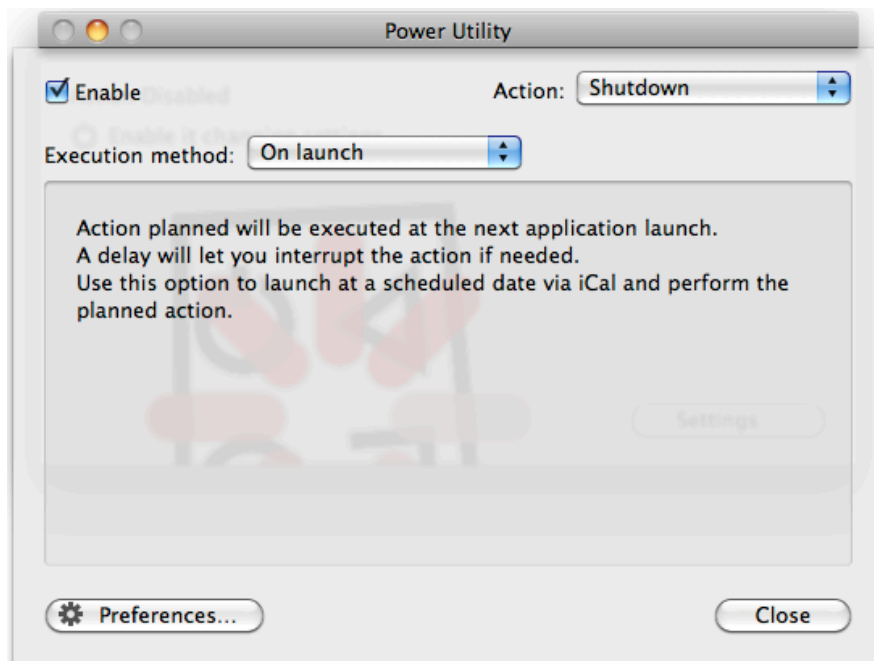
Power Utility

Enable

Action: Shutdown

Execution method: On launch

Action planned will be executed at the next application launch.
A delay will let you interrupt the action if needed.
Use this option to launch at a scheduled date via iCal and perform the planned action.

Preferences...

Close